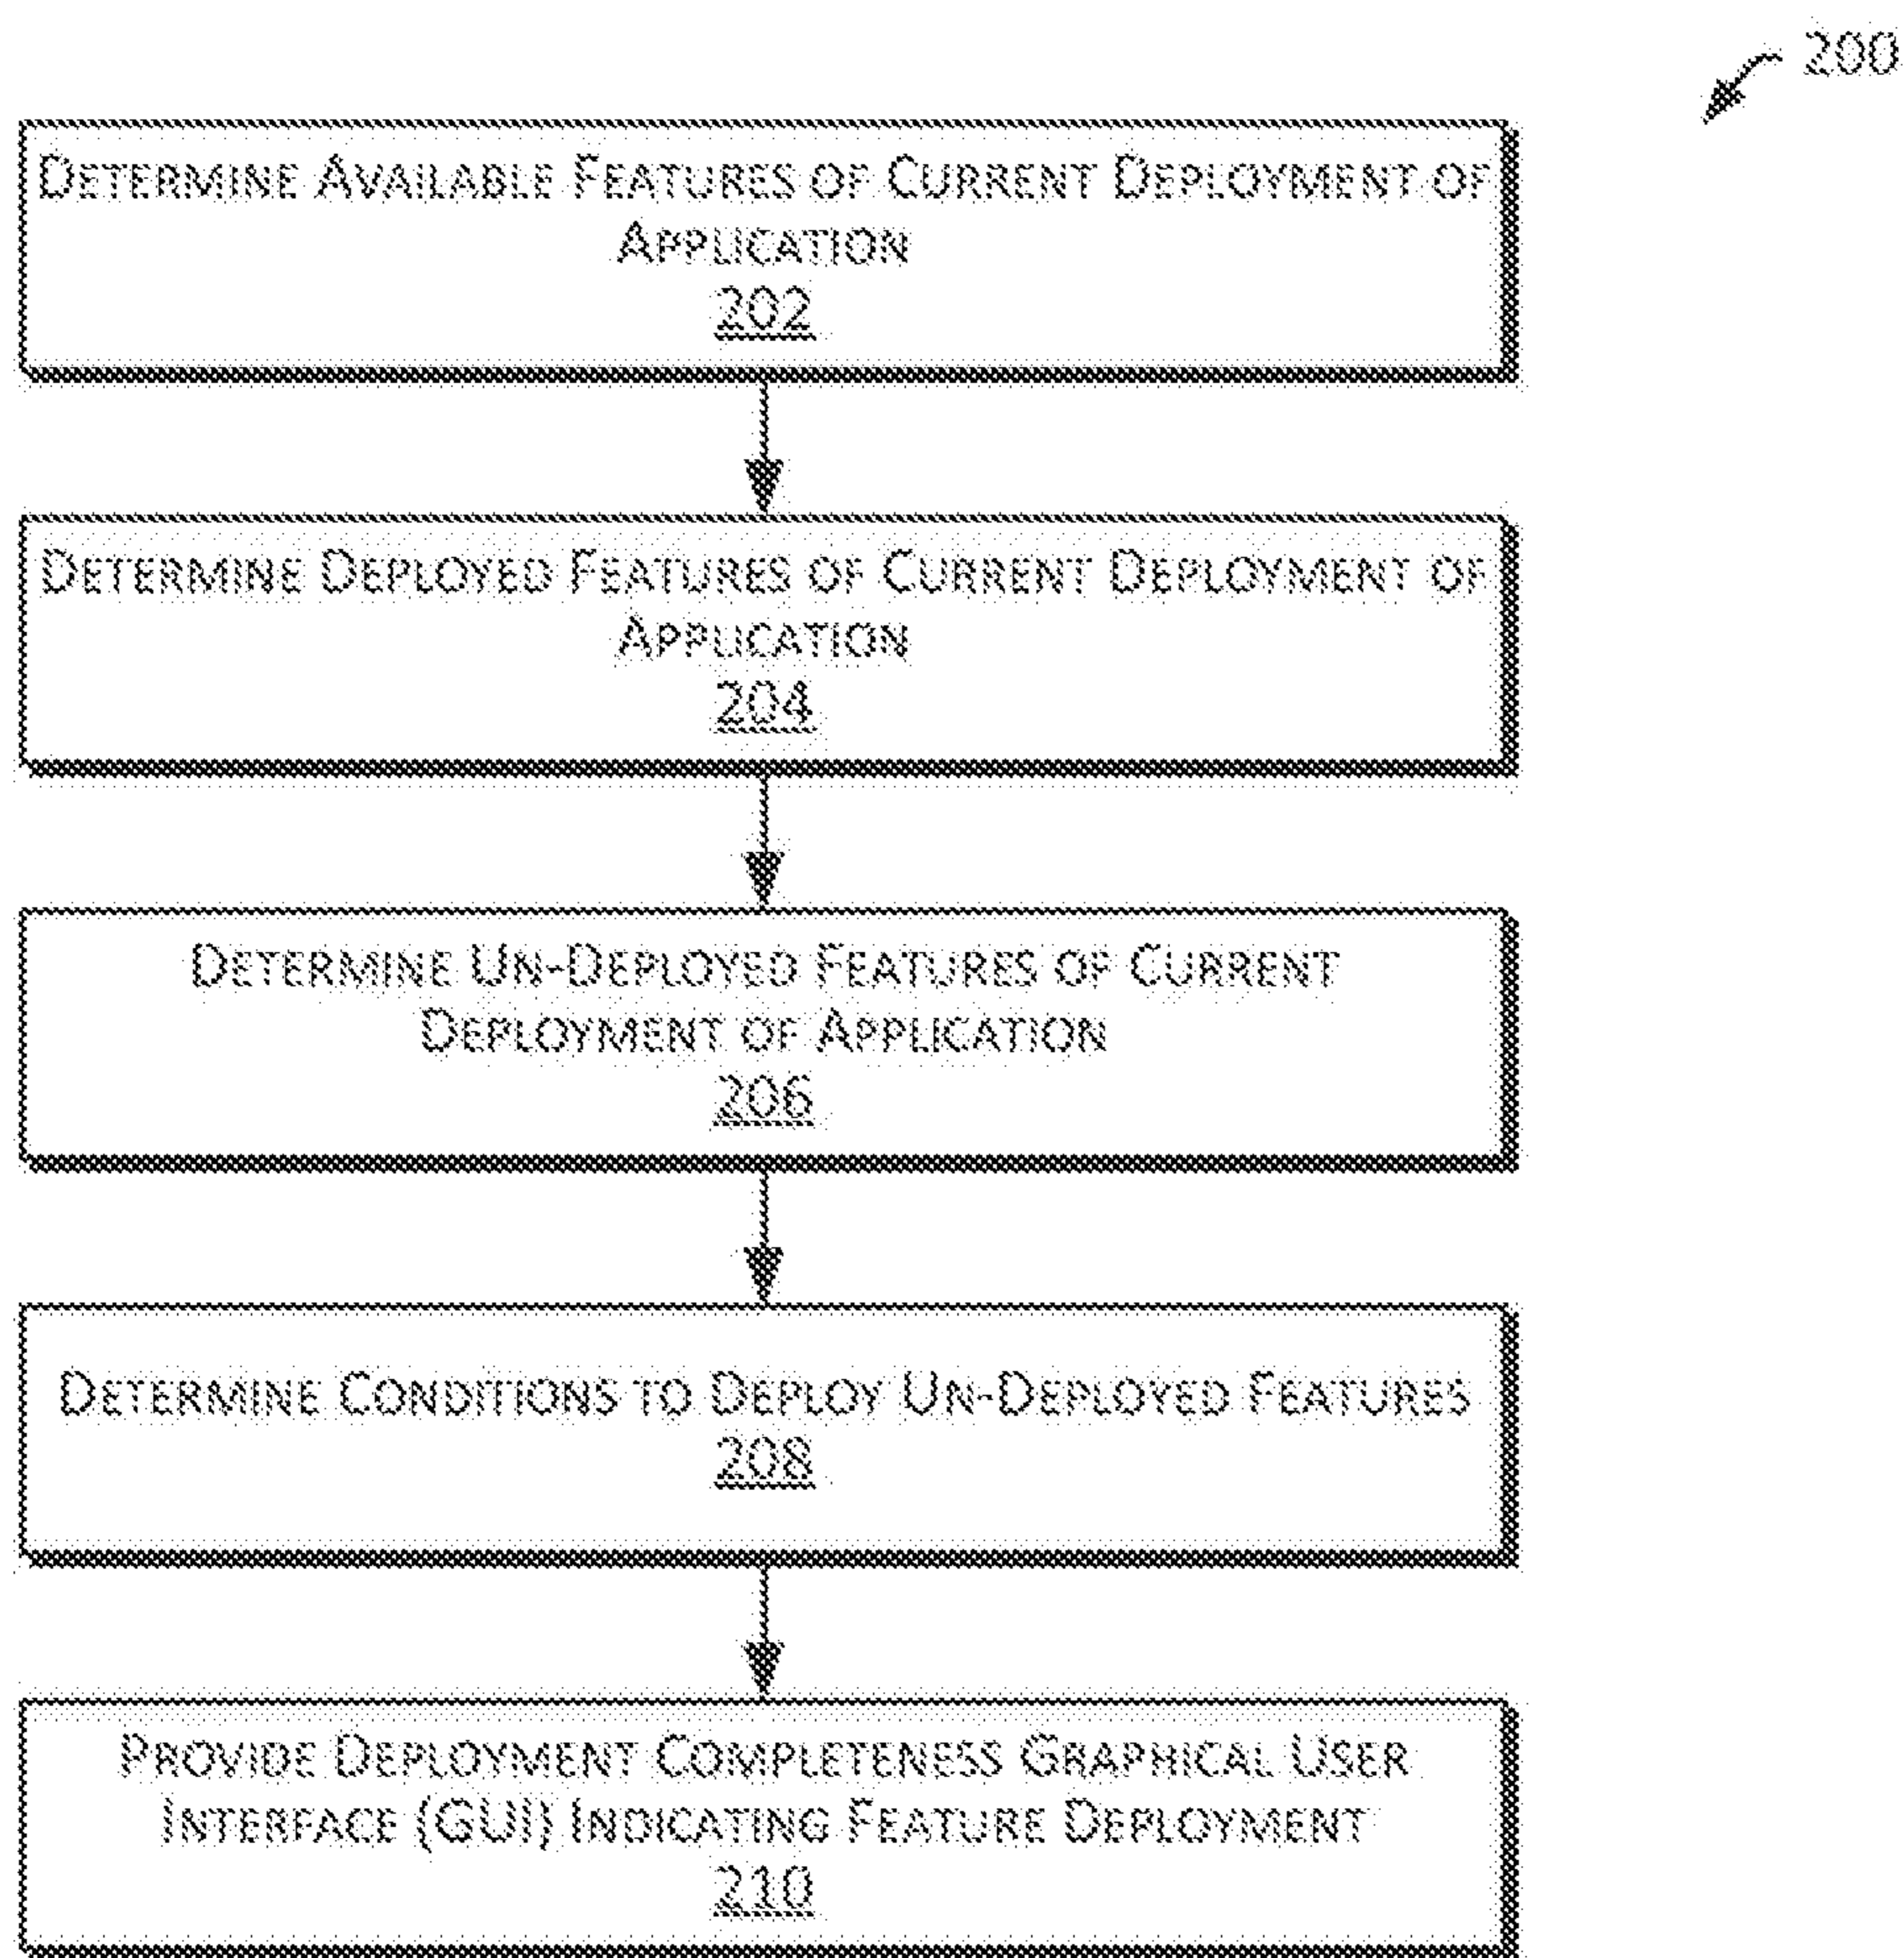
200

Determine Available Features of Current Deployment of Application
202

Determine Deployed Features of Current Deployment of Application
204

Determine Un-Deployed Features of Current Deployment of Application
206

Determine Conditions to Deploy Un-Deployed Features
208

Provide Deployment Completeness Graphical User Interface (GUI) Indicating Feature Deployment
210